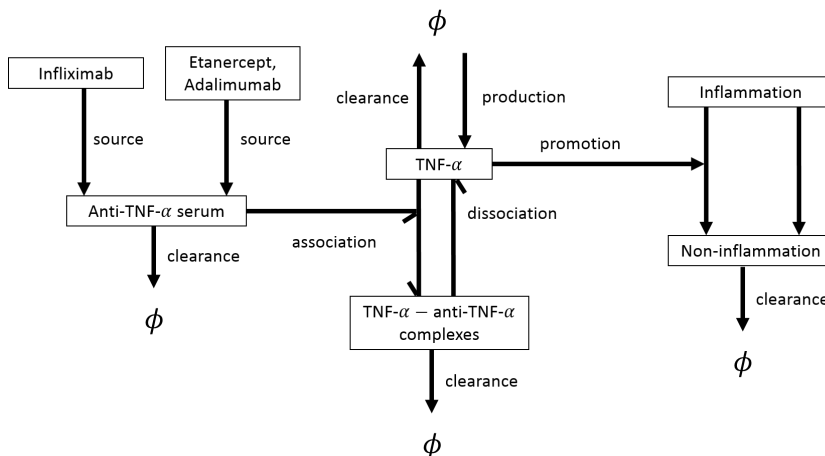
$\phi$

Infliximab

Etanercept, Adalimumab

clearance

production

Inflammation

source

source

TNF-$\alpha$

promotion

Anti-TNF-$\alpha$ serum

dissociation

association

clearance

Non-inflammation

clearance

$\phi$

TNF-$\alpha$ $-$ anti-TNF-$\alpha$ complexes

$\phi$

clearance

$\phi$